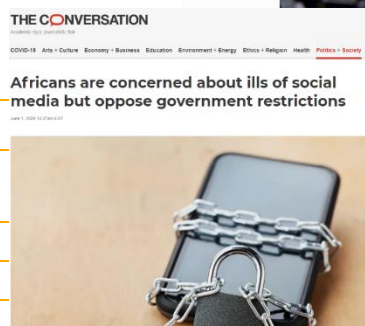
THE CONVERSATION

Academic rigor, journalistic flair

COVID-19 Arts + Culture Economy + Business Education Environment + Energy Ethics + Religion Health Politics + Society

Africans are concerned about ills of social media but oppose government restrictions

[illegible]